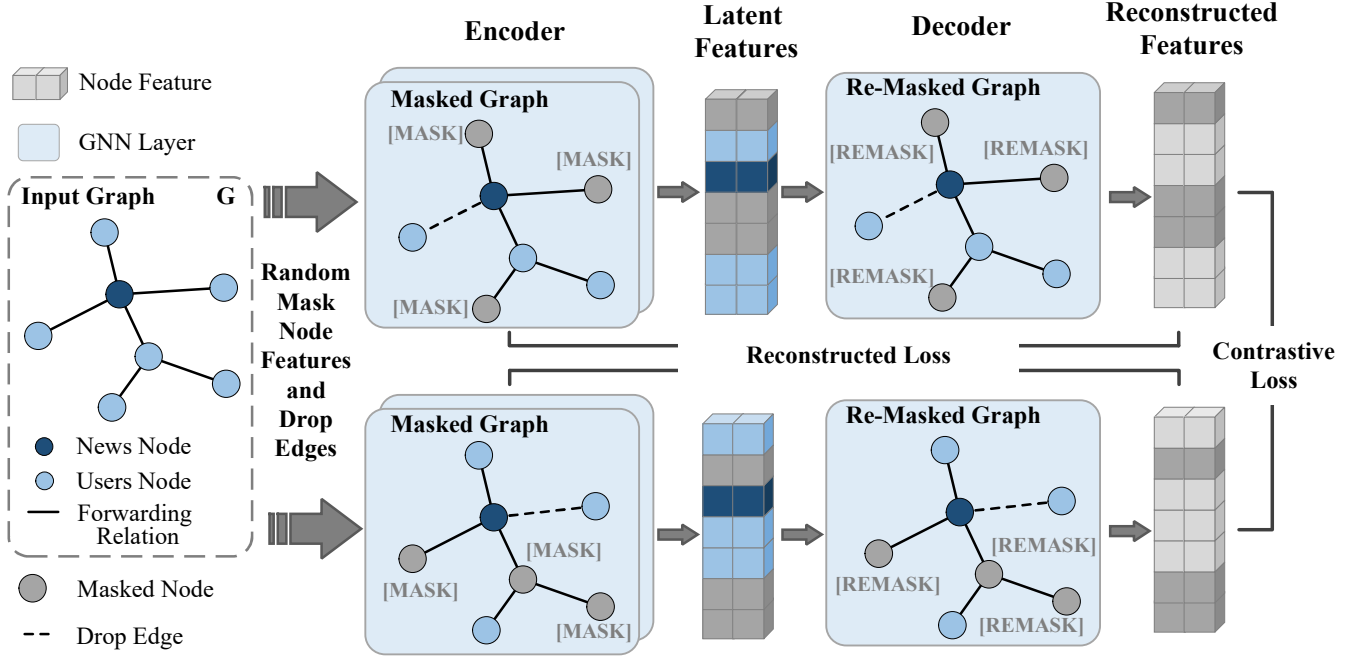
Node Feature

GNN Layer

Input Graph G

News Node

Users Node

Forwarding Relation

Masked Node

Drop Edge

Random Mask Node Features and Drop Edges

Encoder

Masked Graph

[MASK]

[MASK]

[MASK]

Latent Features

Decoder

Re-Masked Graph

[REMASK]

[REMASK]

[REMASK]

Reconstructed Features

Reconstructed Loss

Contrastive Loss

Masked Graph

[MASK]

[MASK]

[MASK]

Re-Masked Graph

[REMASK]

[REMASK]

[REMASK]